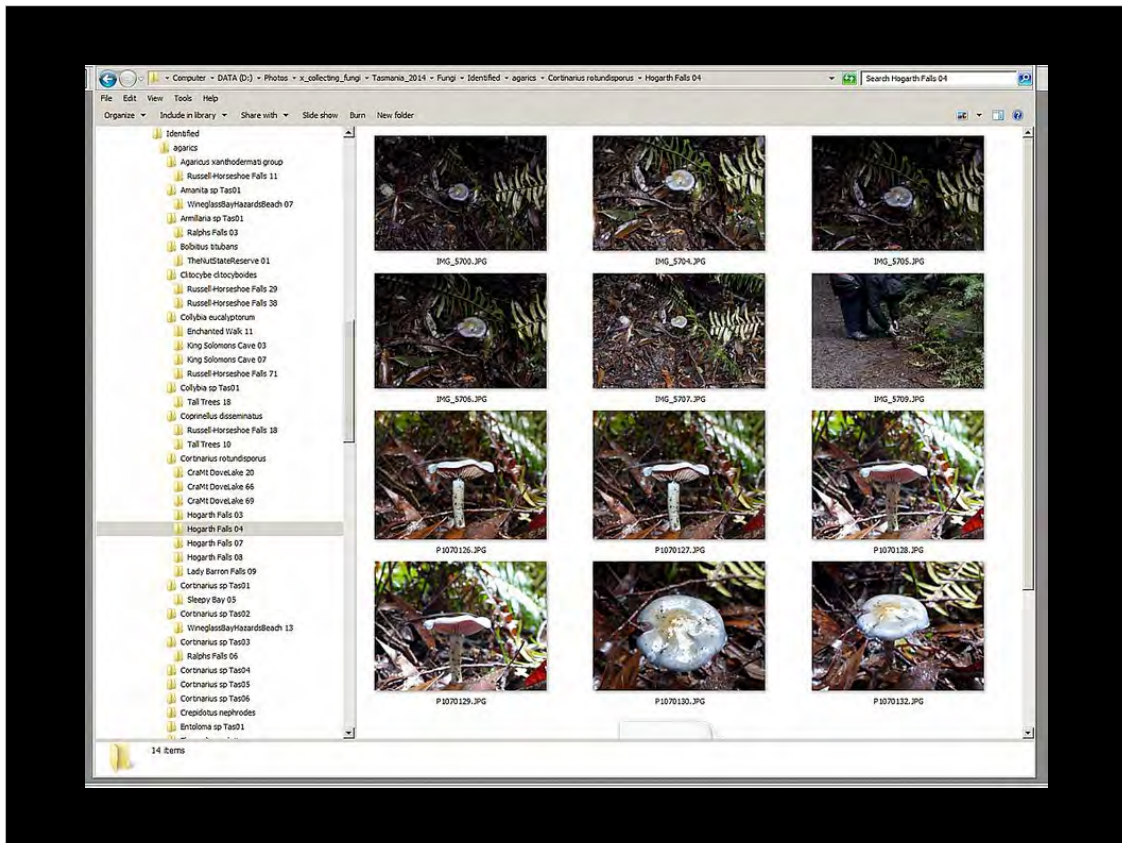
▸ Computer ▸ DATA (D:) ▸ Photos ▸ x_collecting_fungi ▸ Tasmania_2014 ▸ Fungi ▸ Identified ▸ agarics ▸ Cortinarius rotundisporus ▸ Hogarth Falls 04

Search Hogarth Falls 04

File Edit View Tools Help

Organize ▾ Include in library ▾ Share with ▾ Slide show Burn New folder

Identified
agarics
Agaricus xanthodermati group
Russell-Horseshoe Falls 11
Amanita sp Tas01
WineglassBayHazardsBeach 07
Armillaria sp Tas01
Ralphs Falls 03
Bolbitius titubans
TheNutStateReserve 01
Clitocybe clitocyboides
Russell-Horseshoe Falls 29
Russell-Horseshoe Falls 38
Collybia eucalyptorum
Enchanted Walk 11
King Solomons Cave 03
King Solomons Cave 07
Russell-Horseshoe Falls 71
Collybia sp Tas01
Tall Trees 18
Coprinellus disseminatus
Russell-Horseshoe Falls 18
Tall Trees 10
Cortinarius rotundisporus
CraMt DoveLake 20
CraMt DoveLake 66
CraMt DoveLake 69
Hogarth Falls 03
Hogarth Falls 04
Hogarth Falls 07
Hogarth Falls 08
Lady Barron Falls 09
Cortinarius sp Tas01
Sleepy Bay 05
Cortinarius sp Tas02
WineglassBayHazardsBeach 13
Cortinarius sp Tas03
Ralphs Falls 06
Cortinarius sp Tas04
Cortinarius sp Tas05
Cortinarius sp Tas06
Crepidotus nephrodes
Entoloma sp Tas01

IMG_5700.JPG
IMG_5704.JPG
IMG_5705.JPG
IMG_5706.JPG
IMG_5707.JPG
IMG_5709.JPG
P1070126.JPG
P1070127.JPG
P1070128.JPG
P1070129.JPG
P1070130.JPG
P1070132.JPG

14 items